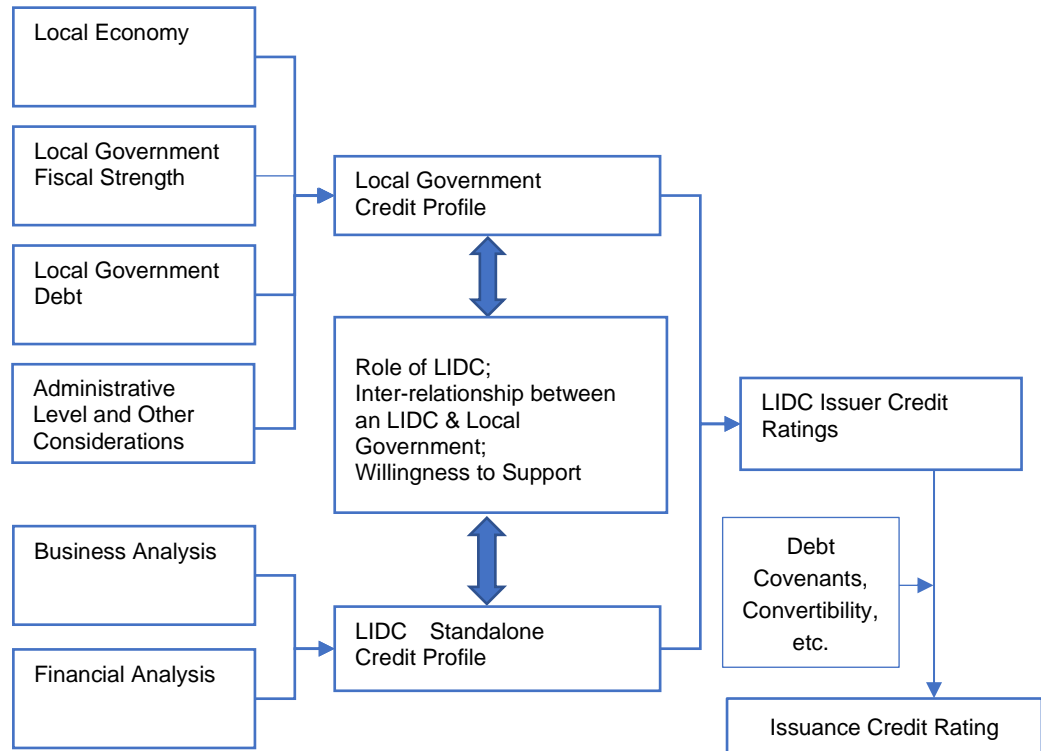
Local Economy

Local Government Fiscal Strength

Local Government Debt

Administrative Level and Other Considerations

Local Government Credit Profile

Role of LIDC;
Inter-relationship between an LIDC & Local Government;
Willingness to Support

LIDC Issuer Credit Ratings

Business Analysis

Financial Analysis

LIDC Standalone Credit Profile

Debt Covenants, Convertibility, etc.

Issuance Credit Rating